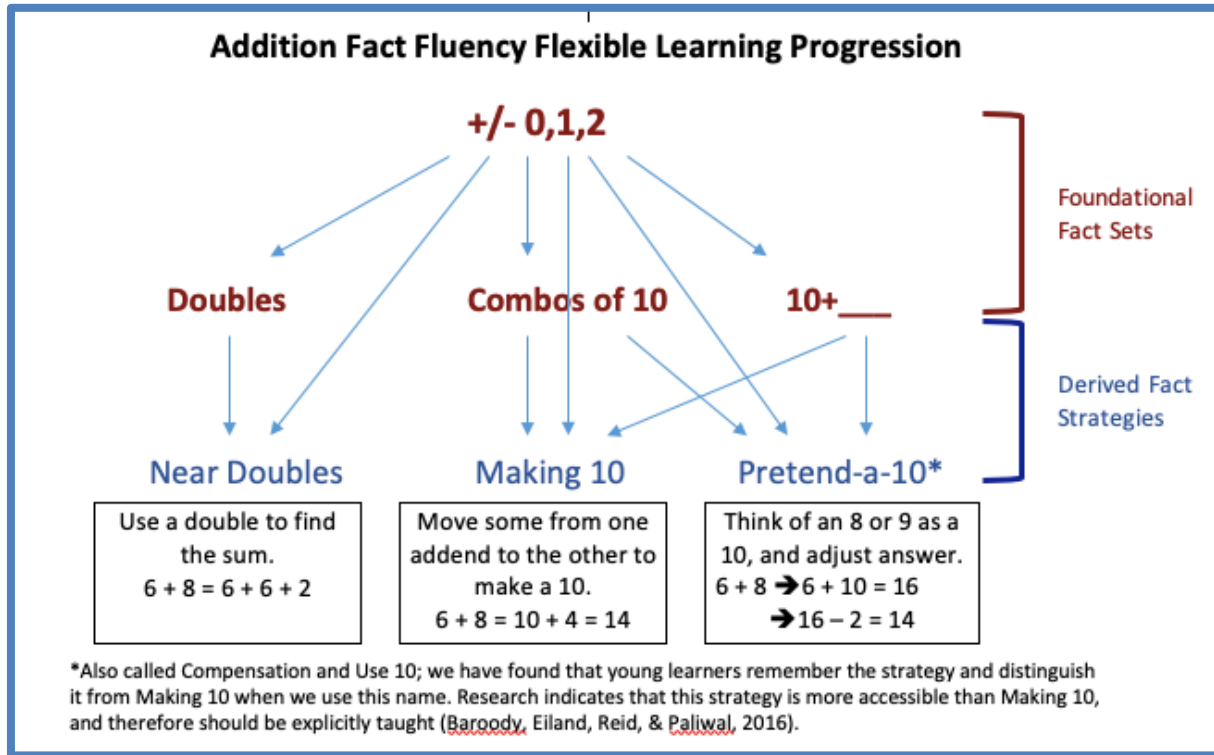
Addition Fact Fluency Flexible Learning Progression

+/- 0,1,2

Foundational Fact Sets

Doubles

Combos of 10

10+___

Derived Fact Strategies

Near Doubles

Making 10

Pretend-a-10*

Use a double to find the sum.
$6 + 8 = 6 + 6 + 2$

Move some from one addend to the other to make a 10.
$6 + 8 = 10 + 4 = 14$

Think of an 8 or 9 as a 10, and adjust answer.
$6 + 8 \rightarrow 6 + 10 = 16$
$\rightarrow 16 - 2 = 14$

*Also called Compensation and Use 10; we have found that young learners remember the strategy and distinguish it from Making 10 when we use this name. Research indicates that this strategy is more accessible than Making 10, and therefore should be explicitly taught (Baroody, Eiland, Reid, & Paliwal, 2016).